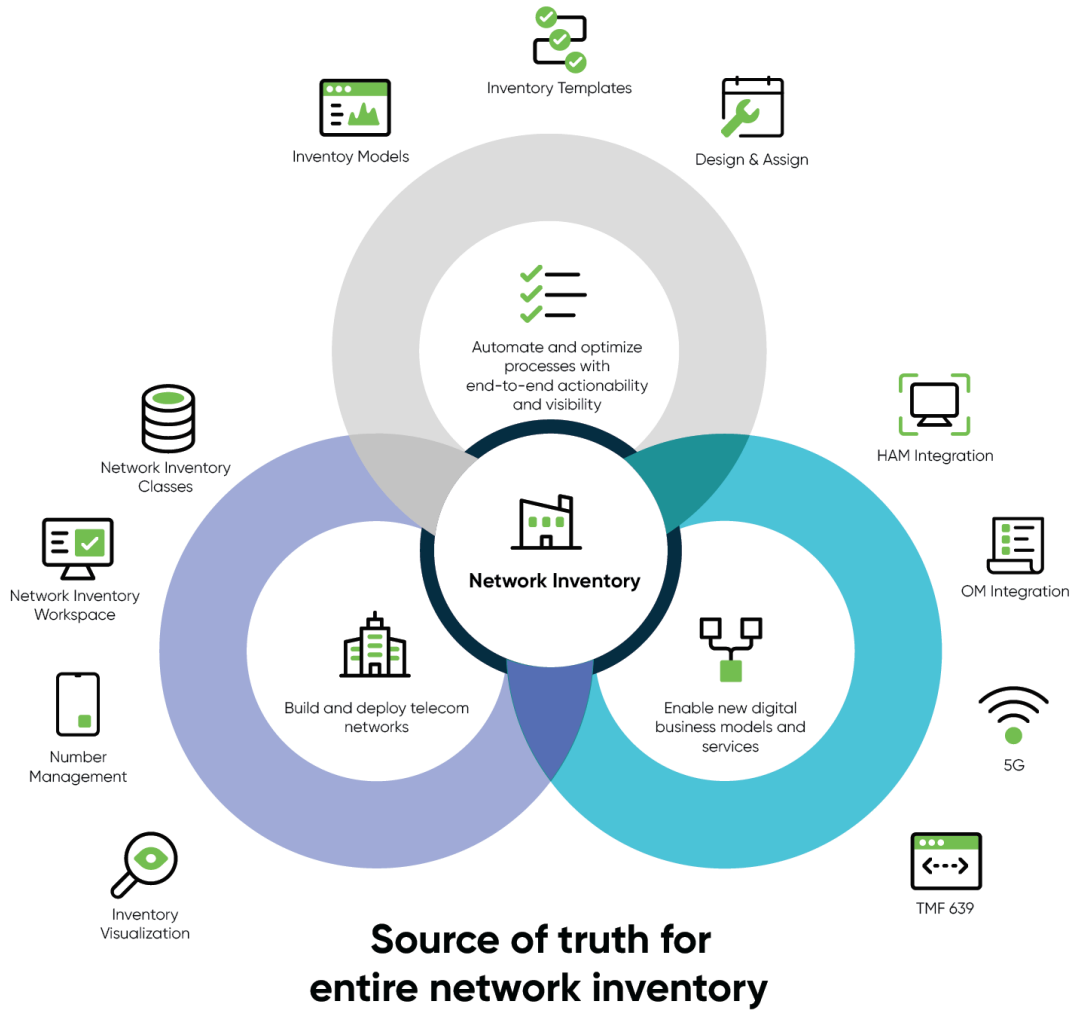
Inventory Templates

Inventoy Models

Design & Assign

Automate and optimize processes with end-to-end actionability and visibility

Network Inventory Classes

HAM Integration

Network Inventory

Network Inventory Workspace

OM Integration

Build and deploy telecom networks

Enable new digital business models and services

Number Management

5G

Inventory Visualization

TMF 639

Source of truth for entire network inventory